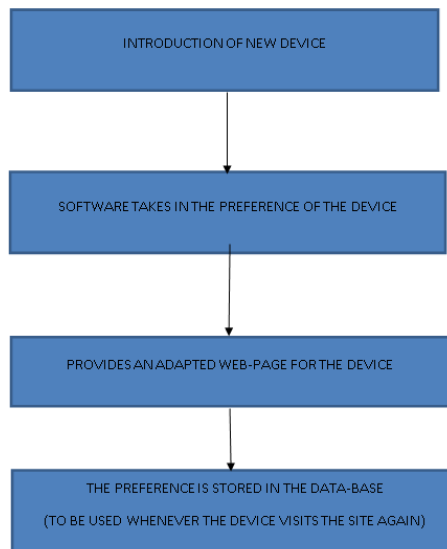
INTRODUCTION OF NEW DEVICE

SOFTWARE TAKES IN THE PREFERENCE OF THE DEVICE

PROVIDES AN ADAPTED WEB-PAGE FOR THE DEVICE

THE PREFERENCE IS STORED IN THE DATA-BASE

(TO BE USED WHENEVER THE DEVICE VISITS THE SITE AGAIN)